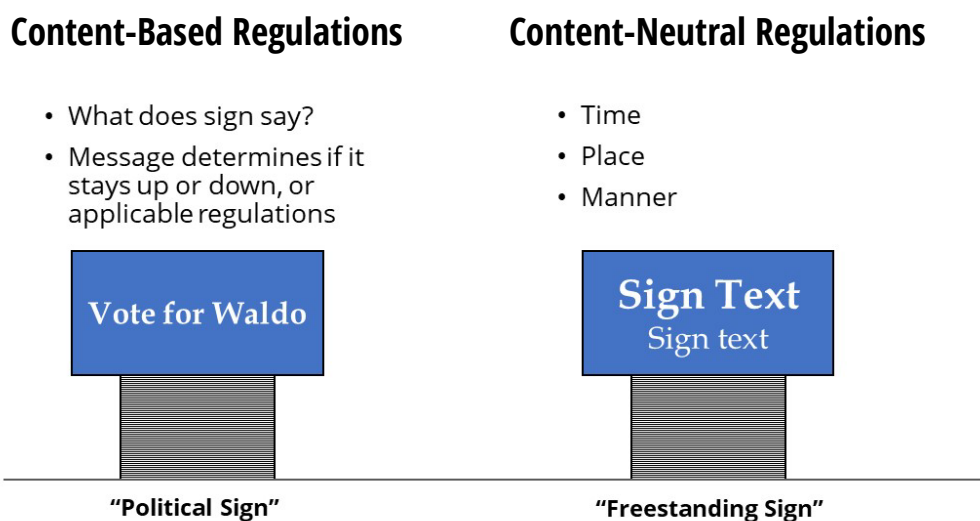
Content-Based Regulations

- What does sign say?
- Message determines if it stays up or down, or applicable regulations

Vote for Waldo

"Political Sign"

Content-Neutral Regulations

- Time
- Place
- Manner

Sign Text
Sign text

"Freestanding Sign"